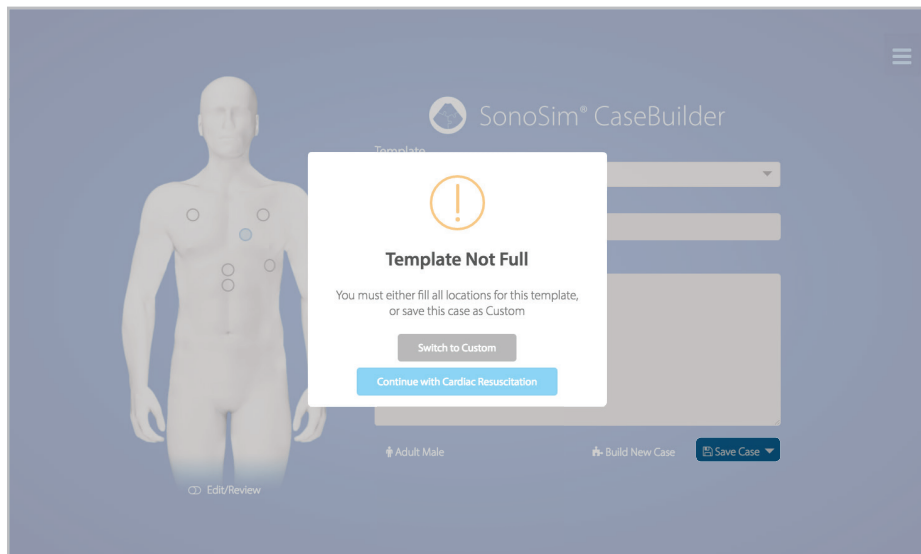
SonoSim® CaseBuilder

Template

!

Template Not Full

You must either fill all locations for this template, or save this case as Custom

Switch to Custom

Continue with Cardiac Resuscitation

Adult Male

Build New Case

Save Case

Edit/Review